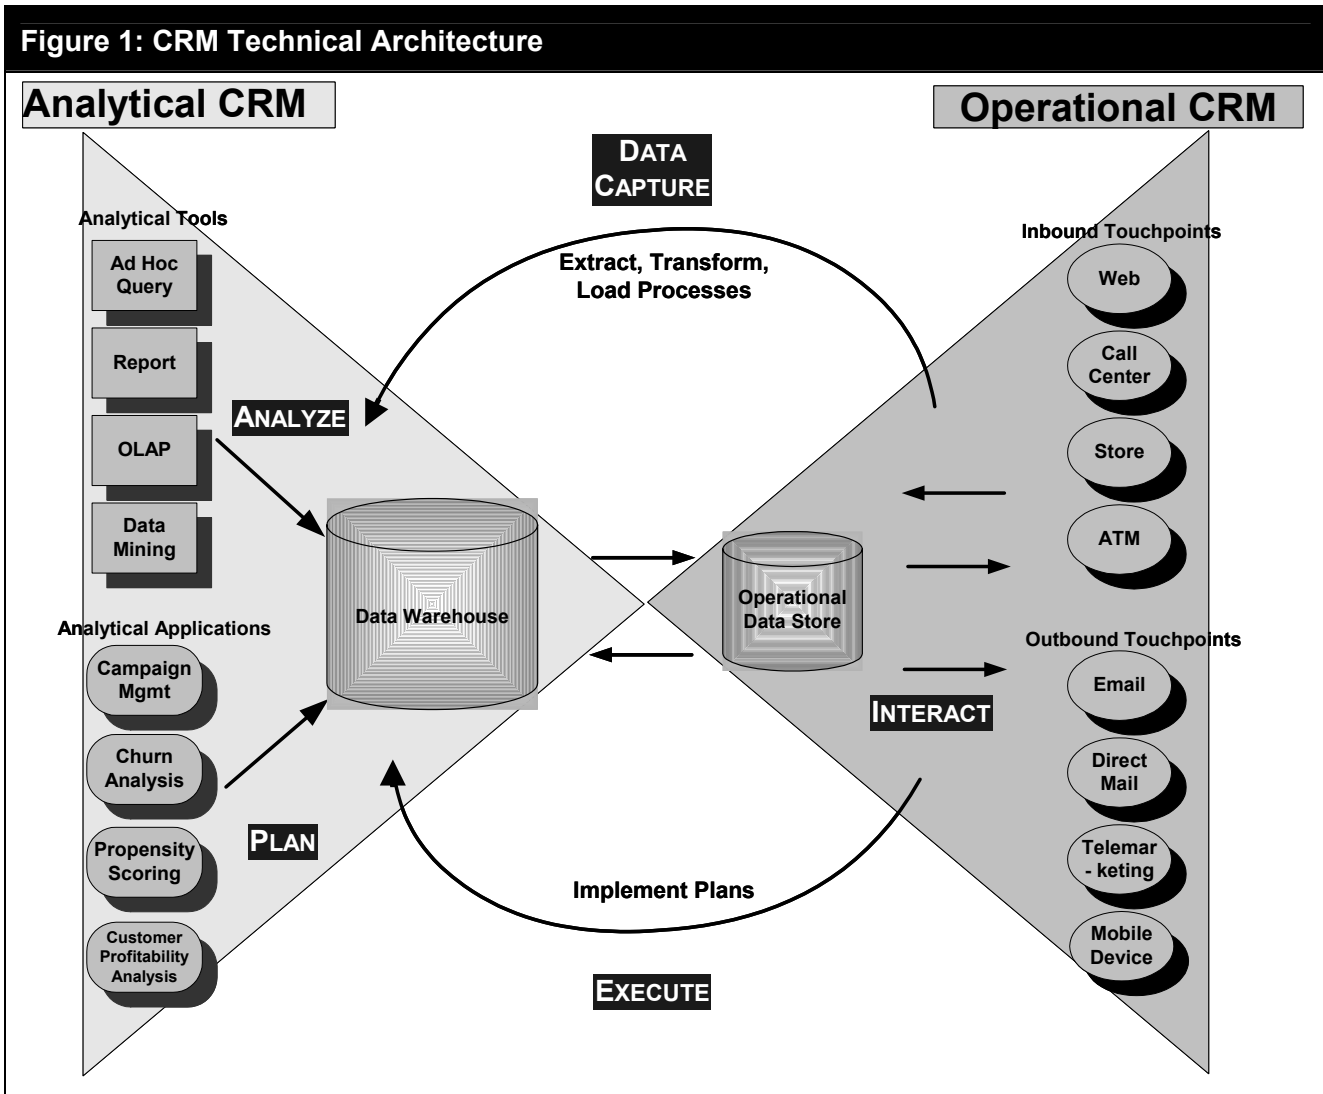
Figure 1: CRM Technical Architecture

Analytical CRM

Operational CRM

DATA CAPTURE

Extract, Transform, Load Processes

Analytical Tools

Ad Hoc Query

Report

OLAP

Data Mining

ANALYZE

Inbound Touchpoints

Web

Call Center

Store

ATM

Data Warehouse

Operational Data Store

Analytical Applications

Campaign Mgmt

Churn Analysis

Propensity Scoring

Customer Profitability Analysis

PLAN

INTERACT

Outbound Touchpoints

Email

Direct Mail

Telemar - keting

Mobile Device

Implement Plans

EXECUTE